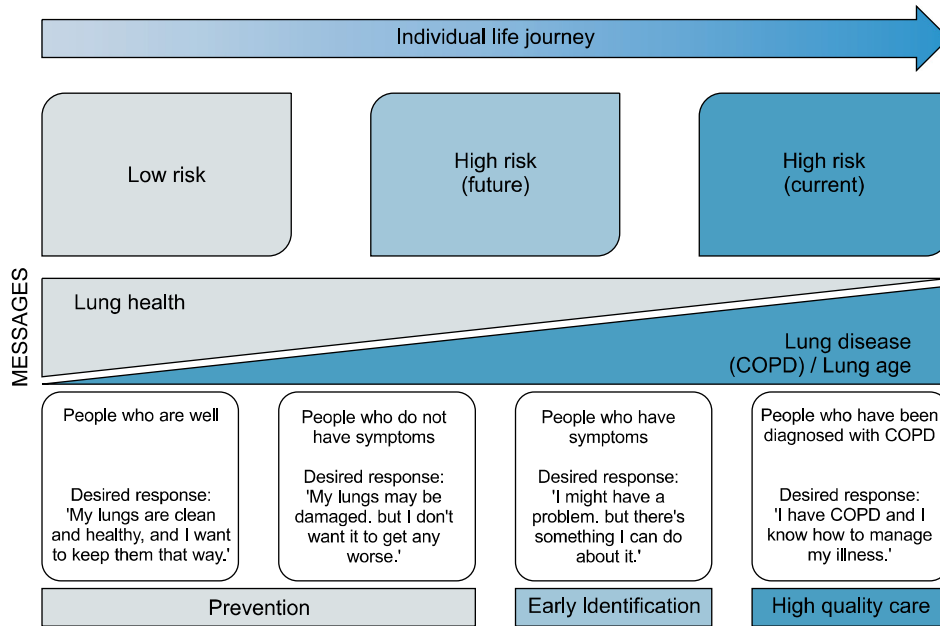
Individual life journey

Low risk

High risk (future)

High risk (current)

MESSAGES

Lung health

Lung disease (COPD) / Lung age

People who are well

Desired response: 'My lungs are clean and healthy, and I want to keep them that way.'

People who do not have symptoms

Desired response: 'My lungs may be damaged. but I don't want it to get any worse.'

People who have symptoms

Desired response: 'I might have a problem. but there's something I can do about it.'

People who have been diagnosed with COPD

Desired response: 'I have COPD and I know how to manage my illness.'

Prevention

Early Identification

High quality care